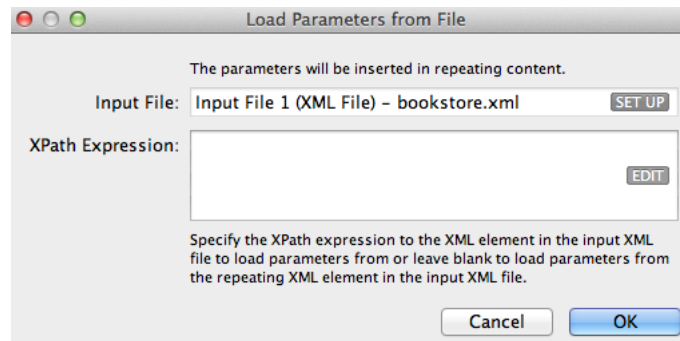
Load Parameters from File

The parameters will be inserted in repeating content.

Input File: Input File 1 (XML File) – bookstore.xml SET UP

XPath Expression:

EDIT

Specify the XPath expression to the XML element in the input XML file to load parameters from or leave blank to load parameters from the repeating XML element in the input XML file.

Cancel OK